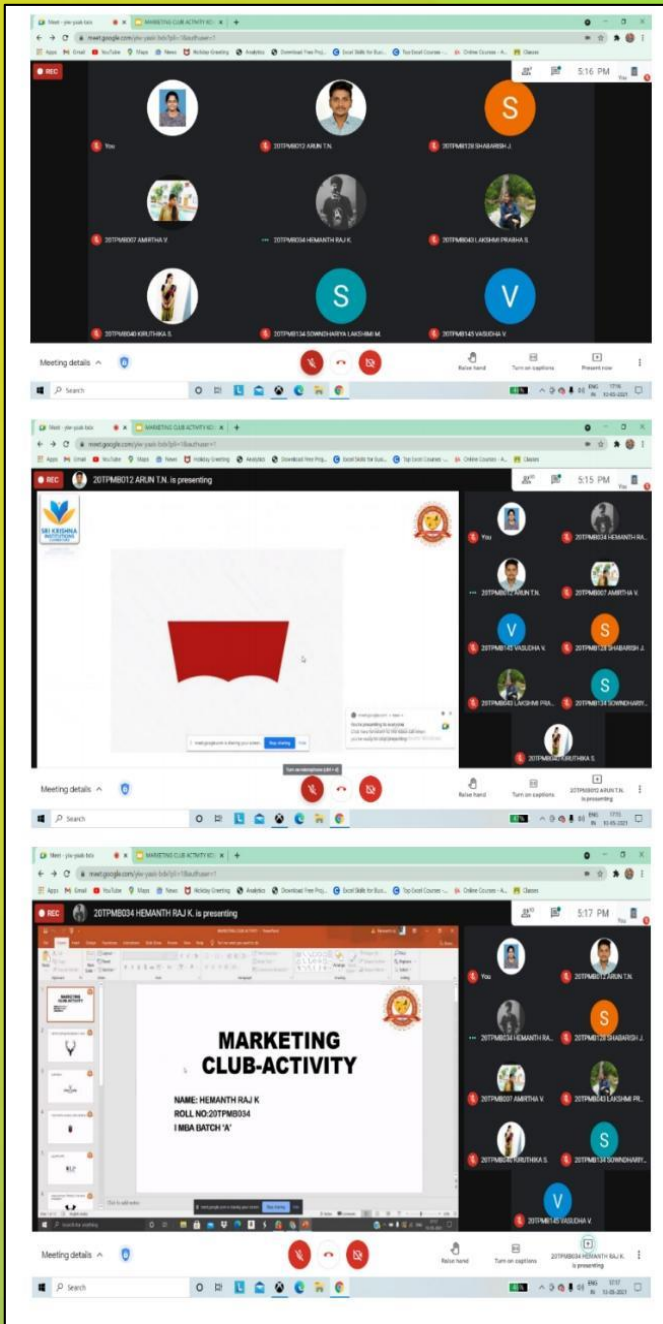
Meet - yiw-yuak-bdx
MARKETING CLUB ACTIVITY
meet.google.com/yiw-yuak-bdx
Apps Gmail YouTube Maps News Holiday Greeting Analytics Download Free Proj... Excel Skills for Busi... Top Excel Courses - ... Online Courses - A... Classes
REC
5:16 PM
You
You
20TPMB012 ARUN T.N.
S
20TPMB128 SHABARISH J.
20TPMB007 AMIRTHA V.
20TPMB034 HEMANTH RAJ K.
20TPMB043 LAKSHMI PRABHA S.
20TPMB040 KIRUTHIKA S.
S
20TPMB134 SOWNDHARYA LAKSHMI M.
V
20TPMB145 VASUDHA V.
Meeting details
Raise hand
Turn on captions
Present now
Search

Meet - yiw-yuak-bdx
MARKETING CLUB ACTIVITY
meet.google.com/yiw-yuak-bdx
REC
20TPMB012 ARUN T.N. is presenting
5:15 PM
SRI KRISHNA INSTITUTIONS
You
20TPMB034 HEMANTH RA...
20TPMB012 ARUN T.N.
20TPMB007 AMIRTHA V.
V
20TPMB145 VASUDHA V.
S
20TPMB128 SHABARISH J.
20TPMB043 LAKSHMI PRA...
S
20TPMB134 SOWNDHARY...
20TPMB040 KIRUTHIKA S.
meet.google.com is sharing your screen. Stop sharing Hide
You're presenting to everyone
Meeting details
Raise hand
Turn on captions
20TPMB012 ARUN T.N. is presenting
Search

Meet - yiw-yuak-bdx
MARKETING CLUB ACTIVITY
REC
20TPMB034 HEMANTH RAJ K. is presenting
5:17 PM
MARKETING CLUB-ACTIVITY
NAME: HEMANTH RAJ K
ROLL NO:20TPMB034
I MBA BATCH 'A'
Click to add notes
meet.google.com is sharing your screen. Stop sharing Hide
You
20TPMB012 ARUN T.N.
20TPMB034 HEMANTH RA...
S
20TPMB128 SHABARISH J.
20TPMB007 AMIRTHA V.
20TPMB043 LAKSHMI PR...
20TPMB040 KIRUTHIKA S.
S
20TPMB134 SOWNDHARY...
V
20TPMB145 VASUDHA V.
Meeting details
Raise hand
Turn on captions
20TPMB034 HEMANTH RAJ K. is presenting
Search